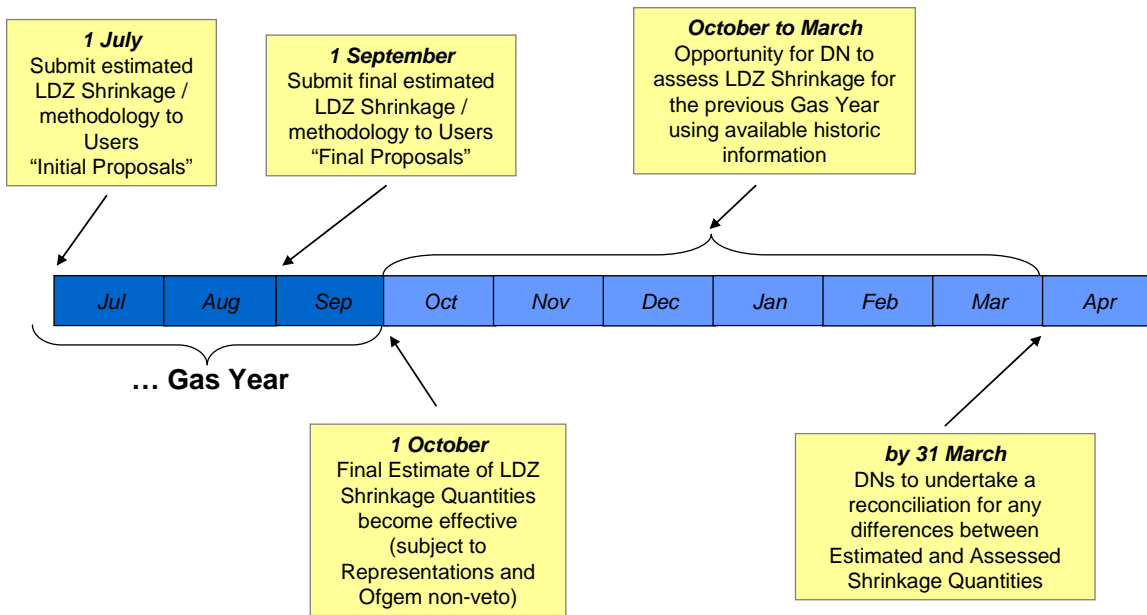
**1 July**
Submit estimated LDZ Shrinkage / methodology to Users "Initial Proposals"

**1 September**
Submit final estimated LDZ Shrinkage / methodology to Users "Final Proposals"

**October to March**
Opportunity for DN to assess LDZ Shrinkage for the previous Gas Year using available historic information

| Jul | Aug | Sep | Oct | Nov | Dec | Jan | Feb | Mar | Apr |
|---|---|---|---|---|---|---|---|---|---|

… Gas Year

**1 October**
Final Estimate of LDZ Shrinkage Quantities become effective (subject to Representations and Ofgem non-veto)

**by 31 March**
DNs to undertake a reconciliation for any differences between Estimated and Assessed Shrinkage Quantities